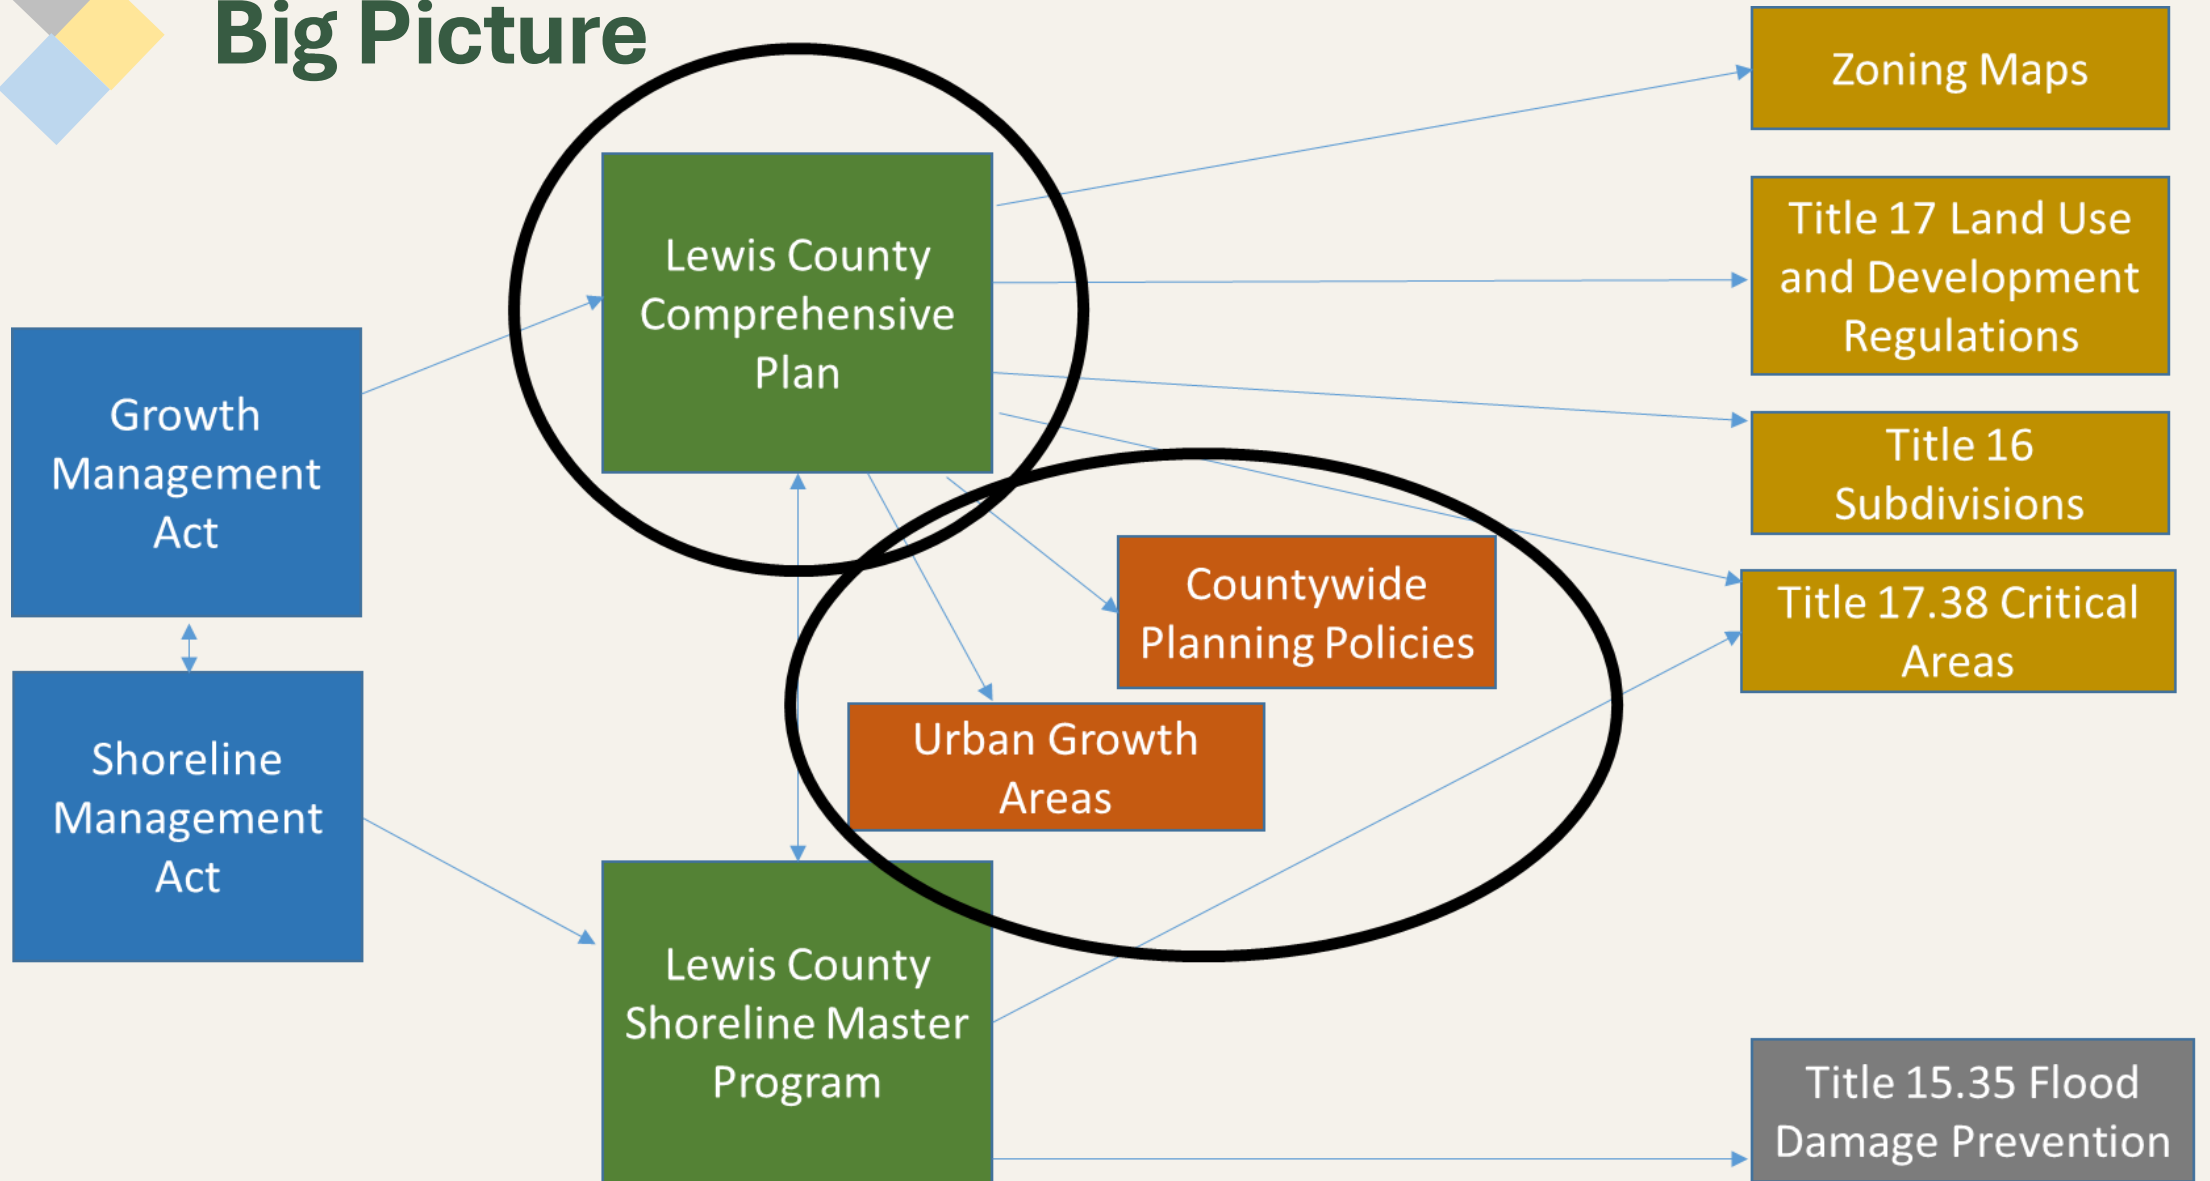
Big Picture

Growth Management Act

Shoreline Management Act

Lewis County Comprehensive Plan

Countywide Planning Policies

Urban Growth Areas

Lewis County Shoreline Master Program

Zoning Maps

Title 17 Land Use and Development Regulations

Title 16 Subdivisions

Title 17.38 Critical Areas

Title 15.35 Flood Damage Prevention